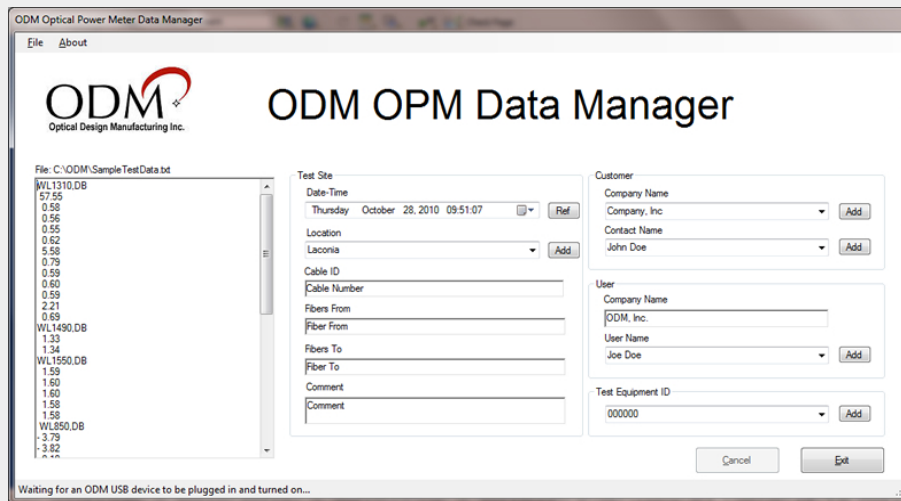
ODM Optical Power Meter Data Manager

File About

ODM
Optical Design Manufacturing Inc.

ODM OPM Data Manager

File: C:\ODM\SampleTestData.txt
WL1310,DB
57.55
0.58
0.56
0.55
0.62
5.58
0.79
0.59
0.60
0.59
2.21
0.69
WL1490,DB
1.33
1.34
WL1550,DB
1.59
1.60
1.60
1.58
1.58
WL850,DB
- 3.79
- 3.82
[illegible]

Test Site
Date-Time
Thursday October 28, 2010 09:51:07
Ref
Location
Laconia
Add
Cable ID
Cable Number
Fibers From
Fiber From
Fibers To
Fiber To
Comment
Comment

Customer
Company Name
Company, Inc
Add
Contact Name
John Doe
Add

User
Company Name
ODM, Inc.
User Name
Joe Doe
Add

Test Equipment ID
000000
Add

Cancel
Exit

Waiting for an ODM USB device to be plugged in and turned on...